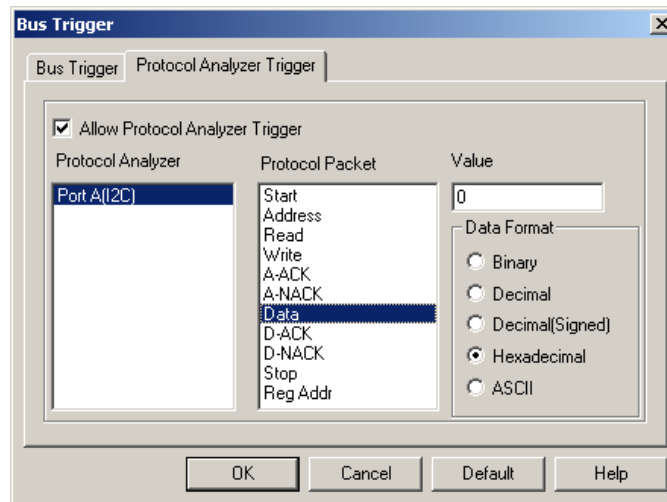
Bus Trigger

Bus Trigger | Protocol Analyzer Trigger

Allow Protocol Analyzer Trigger

Protocol Analyzer

Port A(I2C)

Protocol Packet

Start
Address
Read
Write
A-ACK
A-NACK
Data
D-ACK
D-NACK
Stop
Reg Addr

Value

0

Data Format

Binary

Decimal

Decimal(Signed)

Hexadecimal

ASCII

OK | Cancel | Default | Help